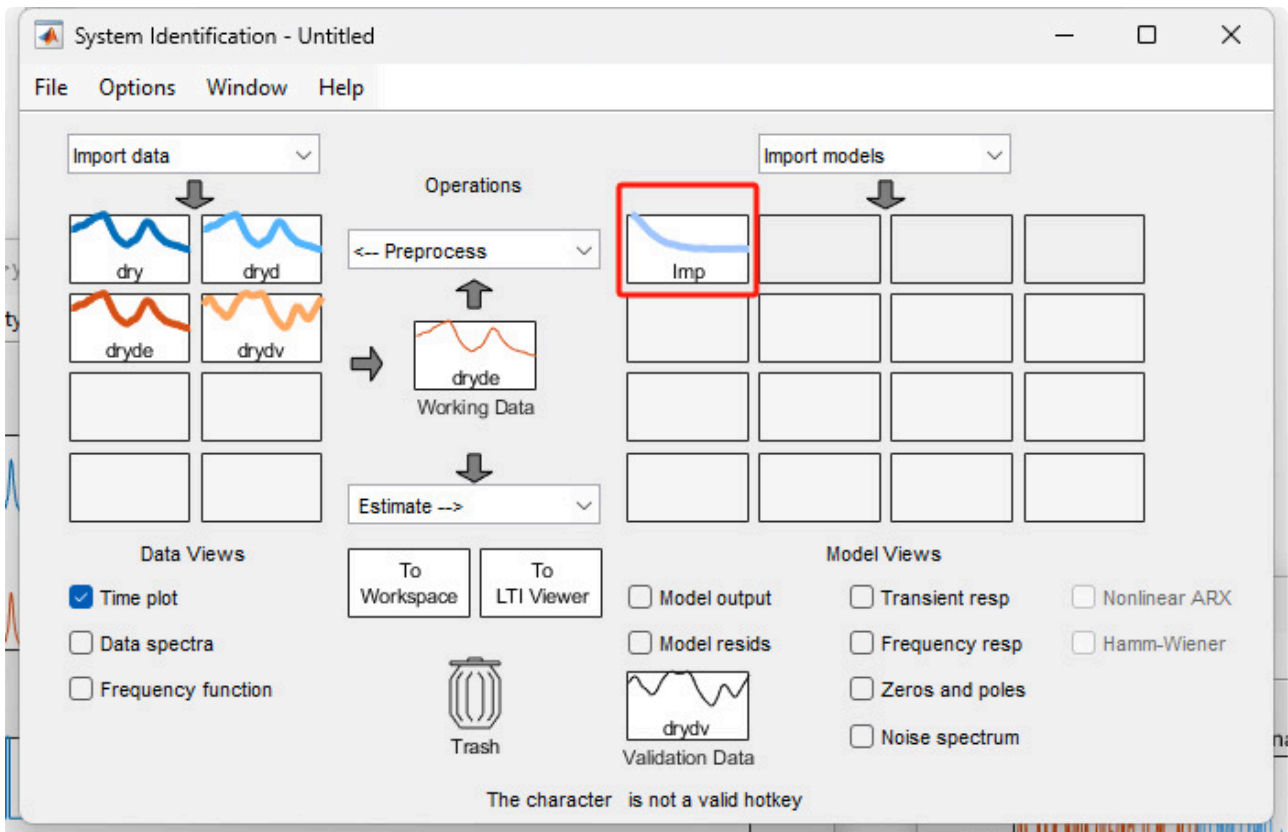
System Identification - Untitled

File Options Window Help

Import data

dry dryd
dryde drydv

Operations

<-- Preprocess

dryde
Working Data

Estimate -->

To Workspace
To LTI Viewer

Trash

Import models

Imp

Data Views

Time plot
Data spectra
Frequency function

drydv
Validation Data

Model Views

Model output
Model resids
Transient resp
Frequency resp
Zeros and poles
Noise spectrum
Nonlinear ARX
Hamm-Wiener

The character is not a valid hotkey